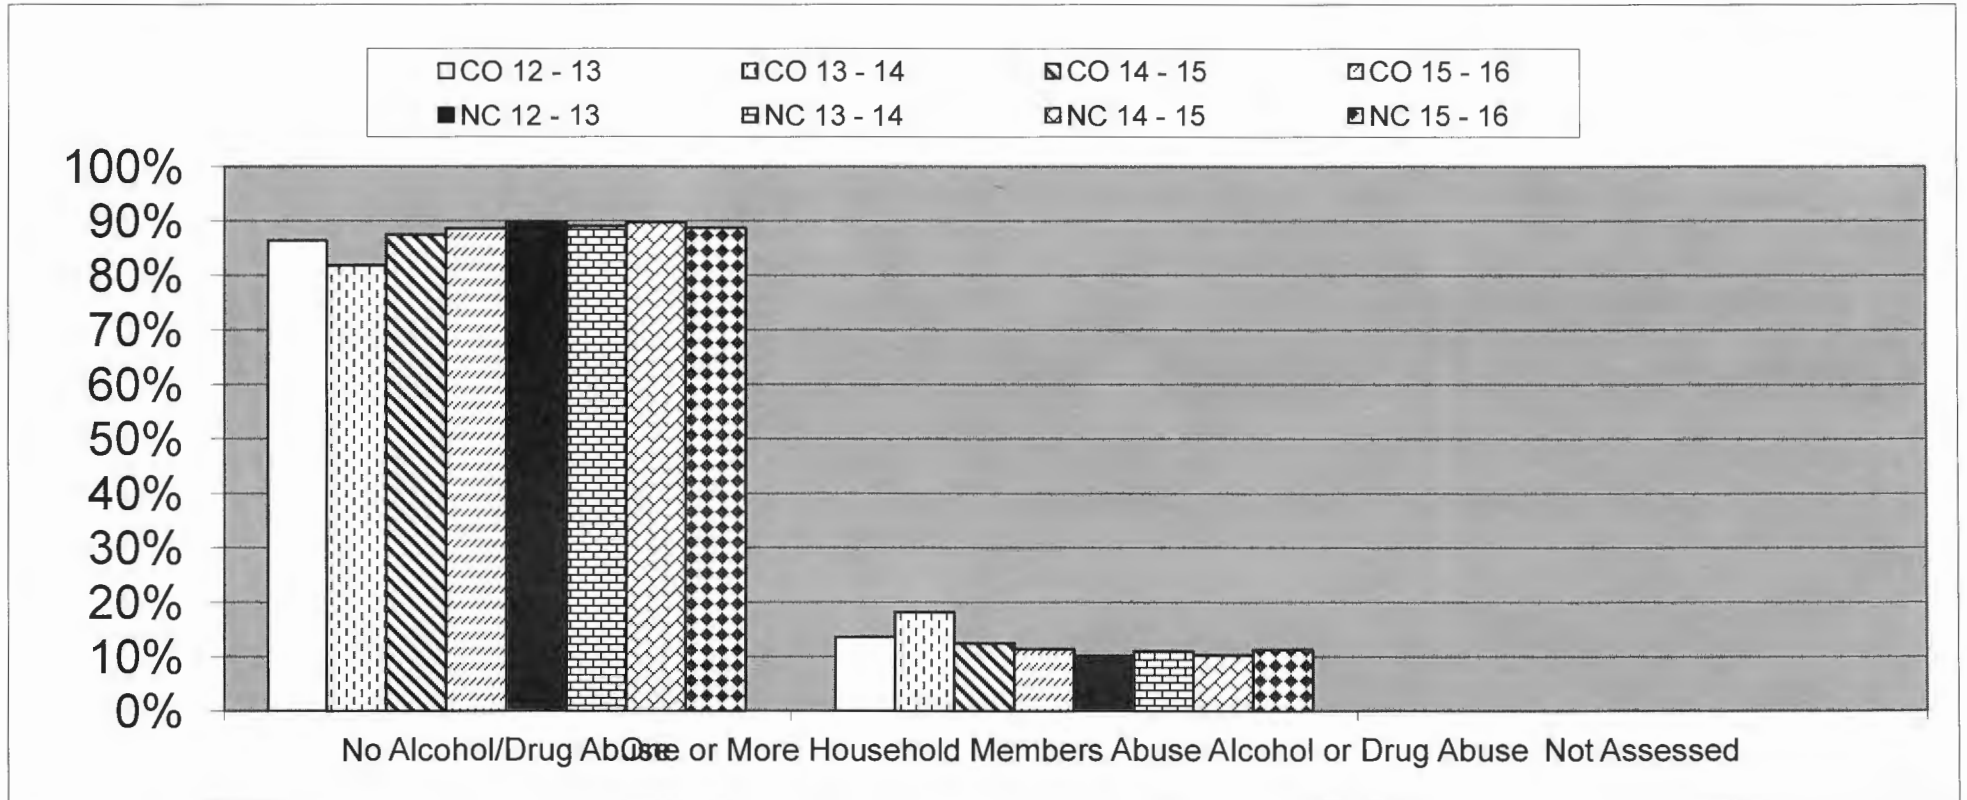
CO 12 - 13
CO 13 - 14
CO 14 - 15
CO 15 - 16
NC 12 - 13
NC 13 - 14
NC 14 - 15
NC 15 - 16

100%
90%
80%
70%
60%
50%
40%
30%
20%
10%
0%

No Alcohol/Drug Abuse
One or More Household Members Abuse Alcohol or Drug Abuse
Not Assessed